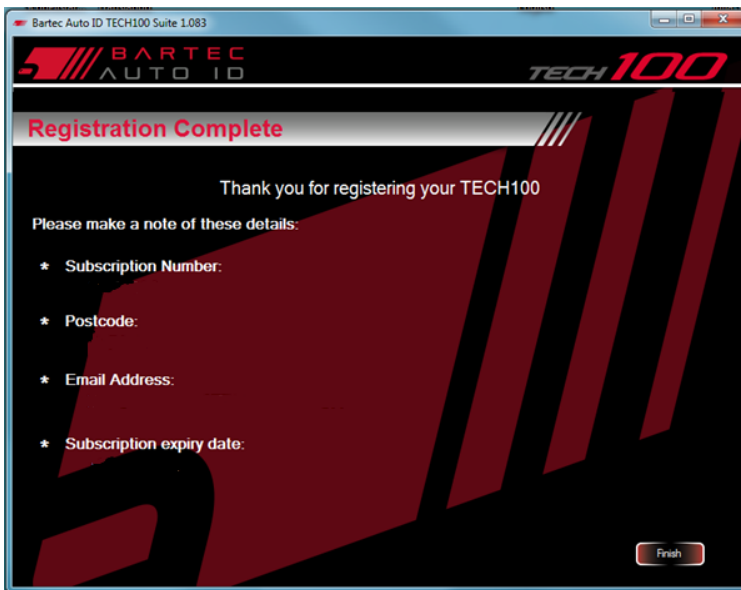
Bartec Auto ID TECH100 Suite 1.083

BARTEC
AUTO ID

TECH100

Registration Complete

Thank you for registering your TECH100

Please make a note of these details:

* Subscription Number:

* Postcode:

* Email Address:

* Subscription expiry date:

Finish